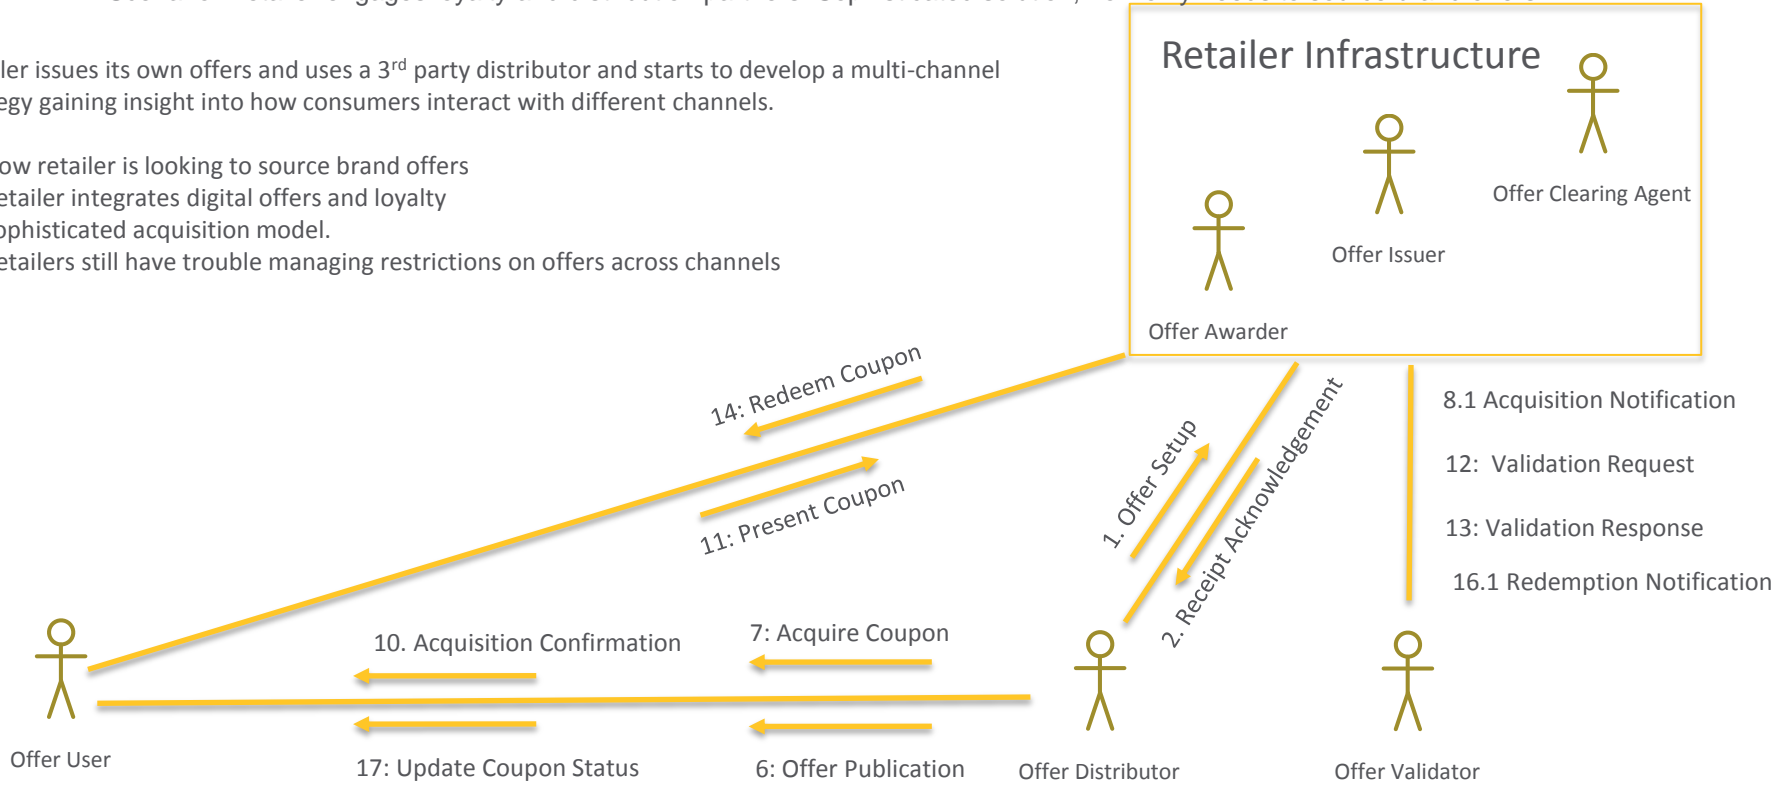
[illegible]

ler issues its own offers and uses a 3$^{rd}$ party distributor and starts to develop a multi-channel egy gaining insight into how consumers interact with different channels.

ow retailer is looking to source brand offers
etailer integrates digital offers and loyalty
ophisticated acquisition model.
etailers still have trouble managing restrictions on offers across channels

Retailer Infrastructure

Offer Clearing Agent

Offer Issuer

Offer Awarder

14: Redeem Coupon

11: Present Coupon

1. Offer Setup

2. Receipt Acknowledgement

8.1 Acquisition Notification

12: Validation Request

13: Validation Response

16.1 Redemption Notification

10. Acquisition Confirmation

7: Acquire Coupon

17: Update Coupon Status

6: Offer Publication

Offer User

Offer Distributor

Offer Validator